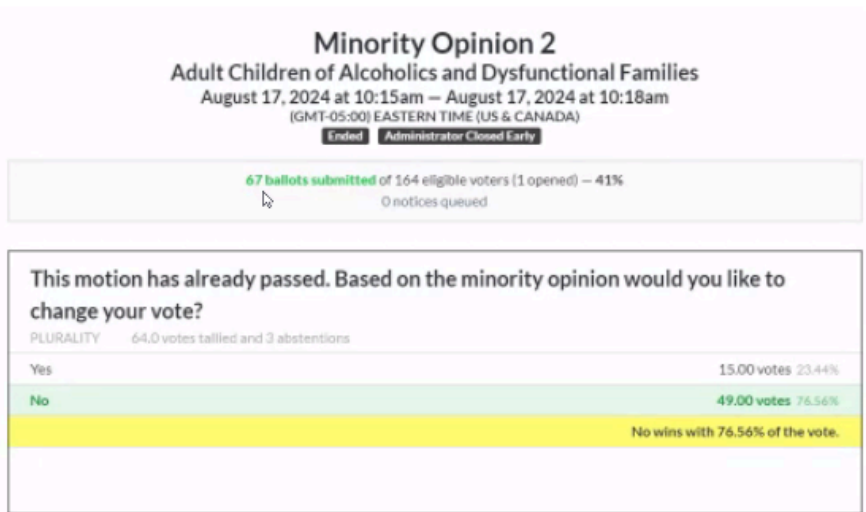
Minority Opinion 2
Adult Children of Alcoholics and Dysfunctional Families
August 17, 2024 at 10:15am — August 17, 2024 at 10:18am
(GMT-05:00) EASTERN TIME (US & CANADA)
Ended Administrator Closed Early

67 ballots submitted of 164 eligible voters (1 opened) — 41%
0 notices queued

This motion has already passed. Based on the minority opinion would you like to change your vote?
PLURALITY 64.0 votes tallied and 3 abstentions

| | |
|---|---|
| Yes | 15.00 votes 23.44% |
| No | 49.00 votes 76.56% |

No wins with 76.56% of the vote.